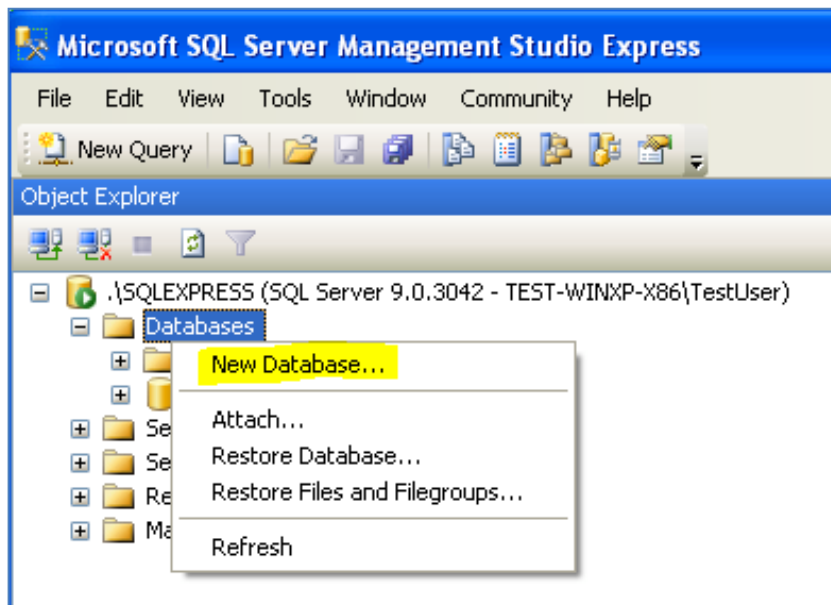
Microsoft SQL Server Management Studio Express

File Edit View Tools Window Community Help

New Query

Object Explorer

.\SQLEXPRESS (SQL Server 9.0.3042 - TEST-WINXP-X86\TestUser)

Databases

Se

Se

Re

Ma

New Database...

Attach...

Restore Database...

Restore Files and Filegroups...

Refresh